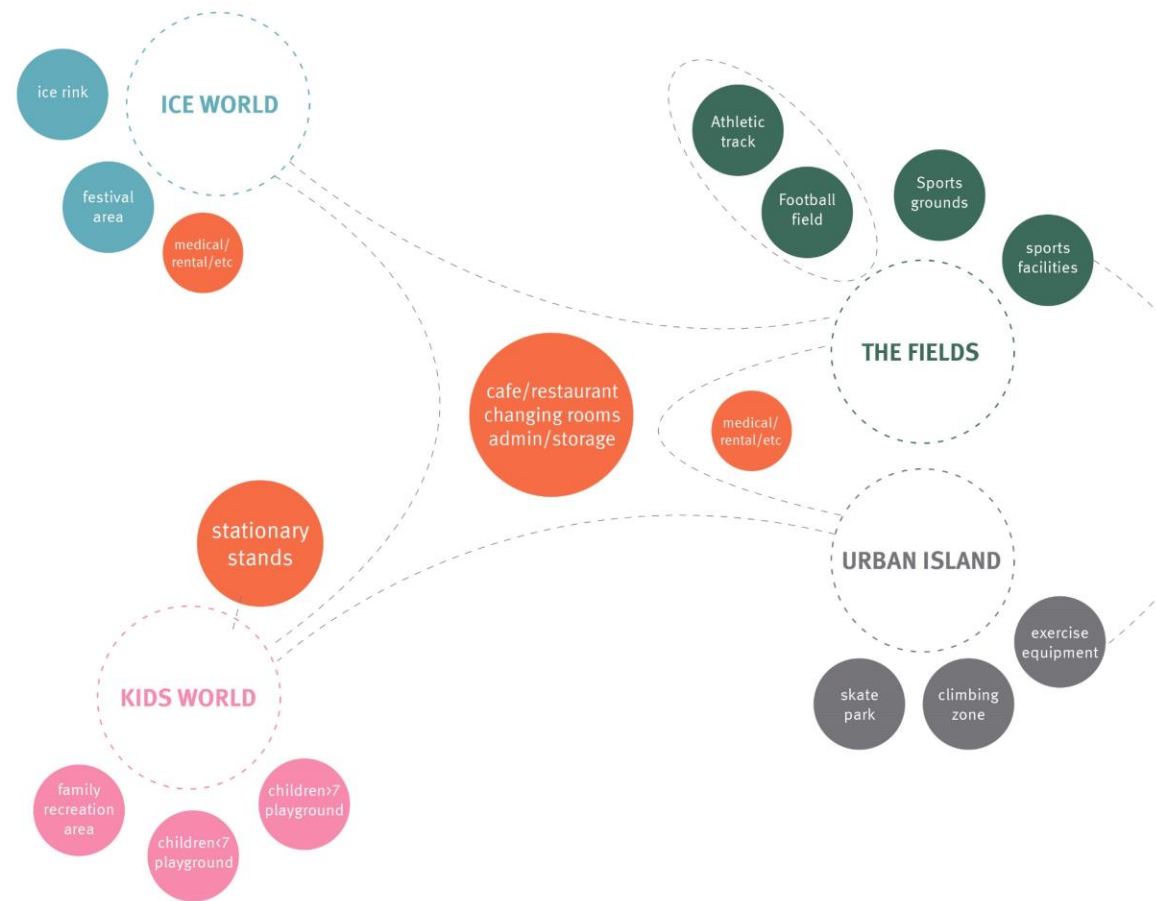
ice rink

ICE WORLD

festival area

medical/ rental/etc

Athletic track

Football field

Sports grounds

sports facilities

THE FIELDS

cafe/restaurant changing rooms admin/storage

medical/ rental/etc

stationary stands

URBAN ISLAND

exercise equipment

skate park

climbing zone

KIDS WORLD

family recreation area

children>7 playground

children<7 playground